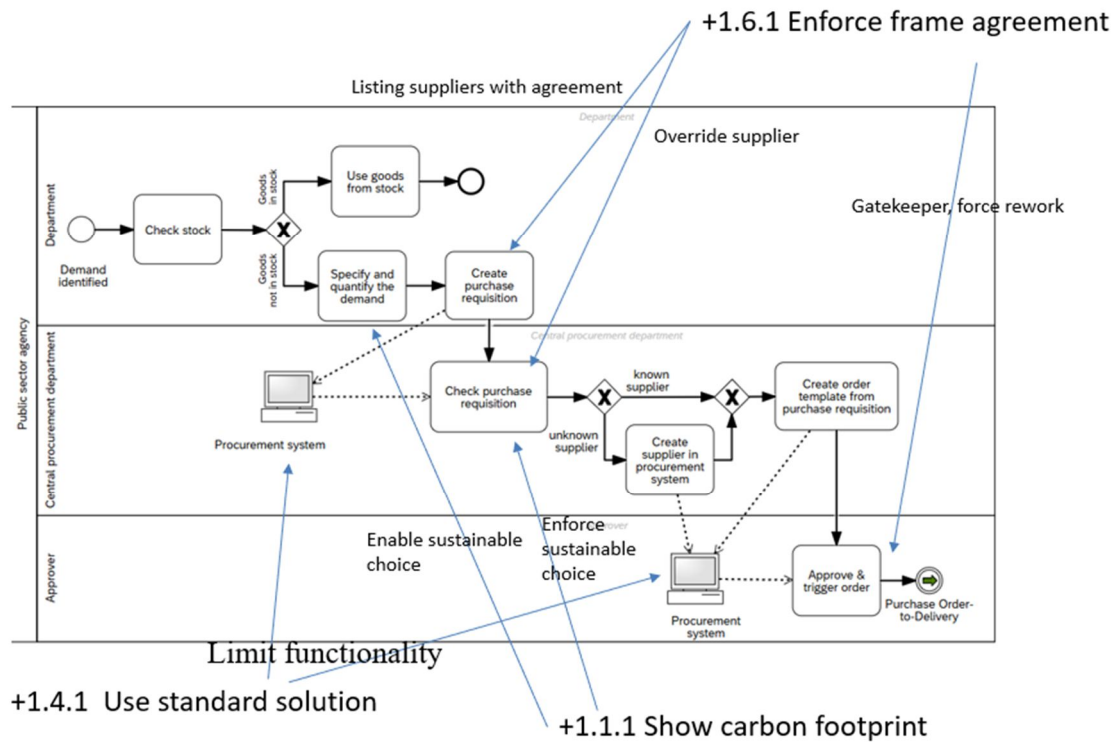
+1.6.1 Enforce frame agreement

Listing suppliers with agreement

Department

Override supplier

Public sector agency

Department

Demand identified

Check stock

Goods in stock

Use goods from stock

Goods not in stock

Specify and quantify the demand

Create purchase requisition

Gatekeeper, force rework

Central procurement department

Central procurement department

Procurement system

Check purchase requisition

known supplier

unknown supplier

Create supplier in procurement system

Create order template from purchase requisition

Approver

Approver

Enable sustainable choice

Enforce sustainable choice

Procurement system

Approve & trigger order

Purchase Order-to-Delivery

Limit functionality

+1.4.1 Use standard solution

+1.1.1 Show carbon footprint